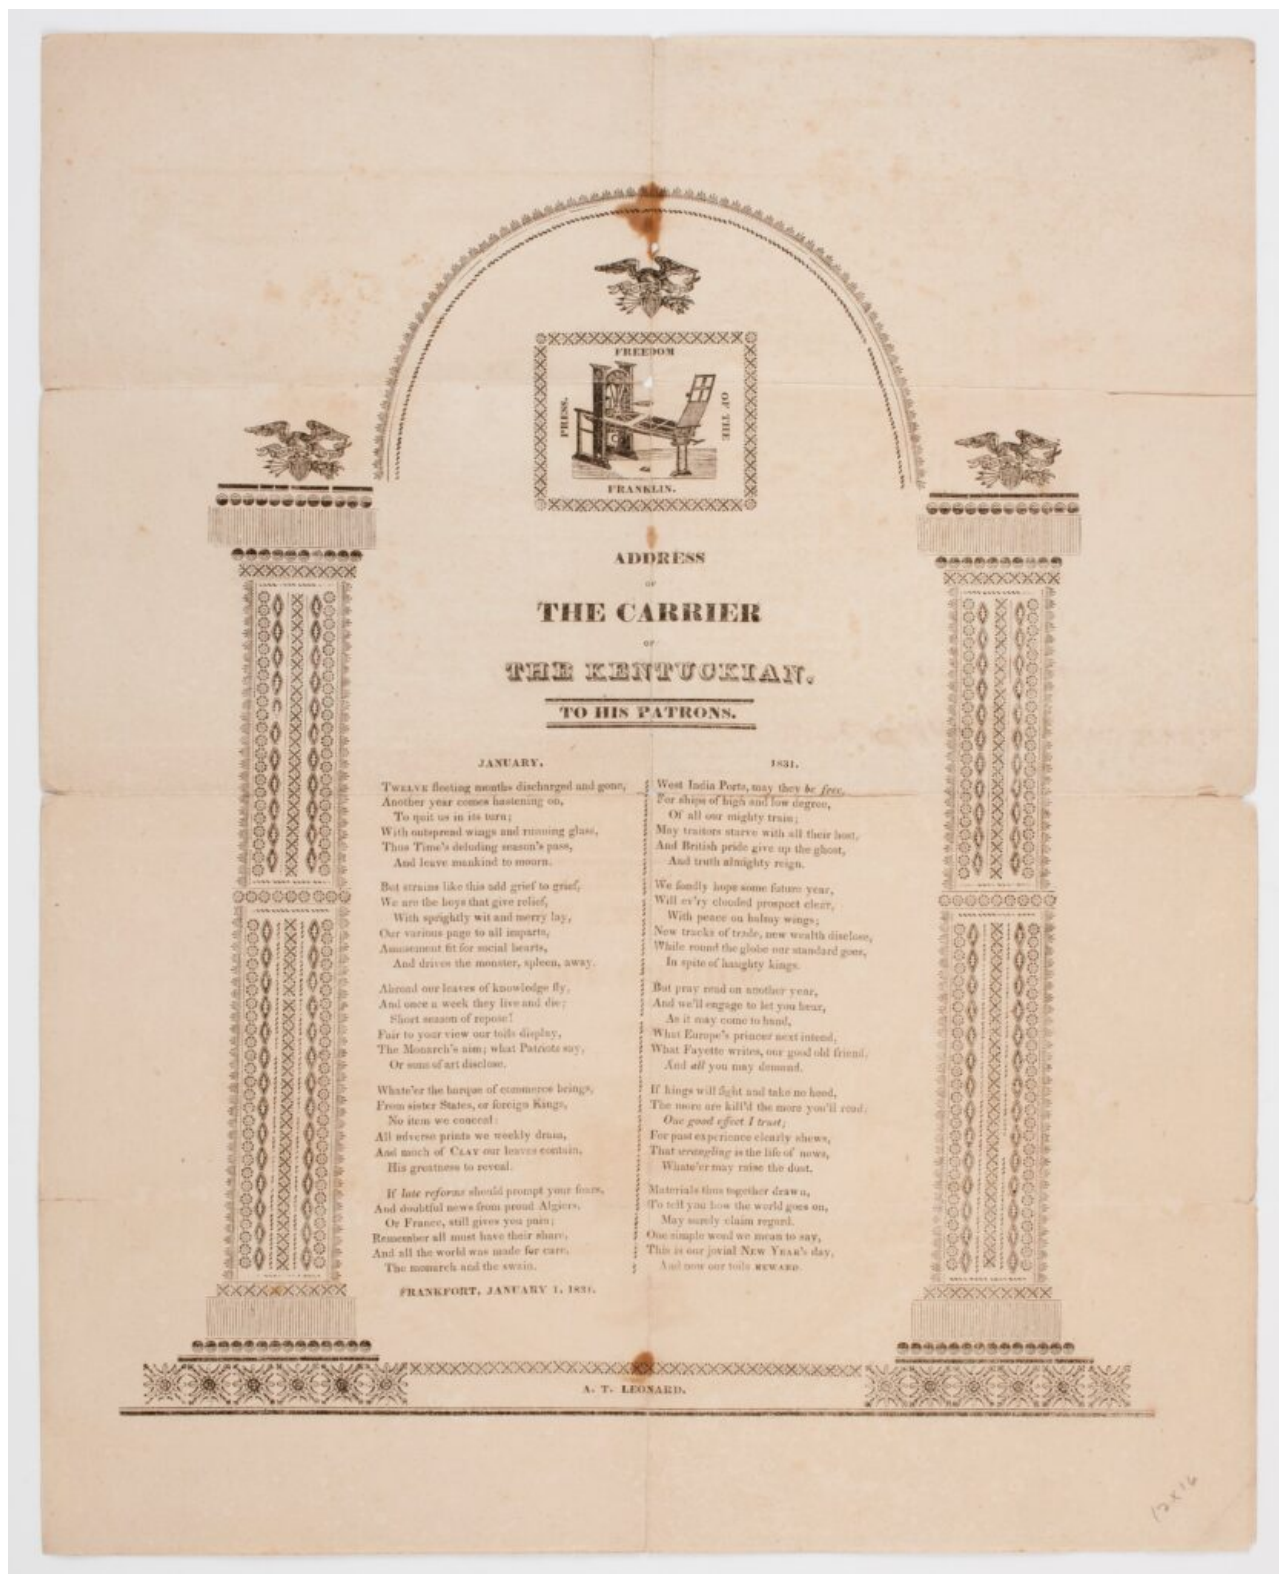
FREEDOM OF THE PRESS.

FRANKLIN.

ADDRESS

OF

THE CARRIER

OF

THE KENTUCKIAN,

TO HIS PATRONS.

JANUARY, 1831.

Twelve fleeting months discharged and gone,
Another year comes hastening on,
To quit us in its turn;
With outspread wings and running glass,
Thus Time's deluding season's pass,
And leave mankind to mourn.

But strains like this add grief to grief,
We are the boys that give relief,
With sprightly wit and merry lay,
Our various page to all imparts,
Amusement fit for social hearts,
And drives the monster, spleen, away.

Abroad our leaves of knowledge fly,
And once a week they live and die;
Short season of repose!
Fair to your view our toils display,
The Monarch's aim; what Patriots say,
Or sons of art disclose.

Whate'er the barque of commerce brings,
From sister States, or foreign Kings,
No item we conceal:
All adverse prints we weekly drain,
And much of Clay our leaves contain,
His greatness to reveal.

If late reforms should prompt your fears,
And doubtful news from proud Algiers,
Or France, still gives you pain;
Remember all must have their share,
And all the world was made for care,
The monarch and the swain.

FRANKFORT, JANUARY 1, 1831.

West India Ports, may they be free,
For ships of high and low degree,
Of all our mighty train;
May traitors starve with all their host,
And British pride give up the ghost,
And truth almighty reign.

We fondly hope some future year,
Will ev'ry clouded prospect clear,
With peace on balmy wings;
New tracks of trade, new wealth disclose,
While round the globe our standard goes,
In spite of haughty kings.

But pray read on another year,
And we'll engage to let you hear,
As it may come to hand,
What Europe's princes next intend,
What Fayette writes, our good old friend,
And all you may demand.

If kings will fight and take no heed,
The more are kill'd the more you'll read;
One good effect I trust;
For past experience clearly shews,
That wrangling is the life of news,
Whate'er may raise the dust.

Materials thus together drawn,
To tell you how the world goes on,
May surely claim regard.
One simple word we mean to say,
This is our jovial New Year's day,
And now our toils reward.

A. T. LEONARD.

12x16